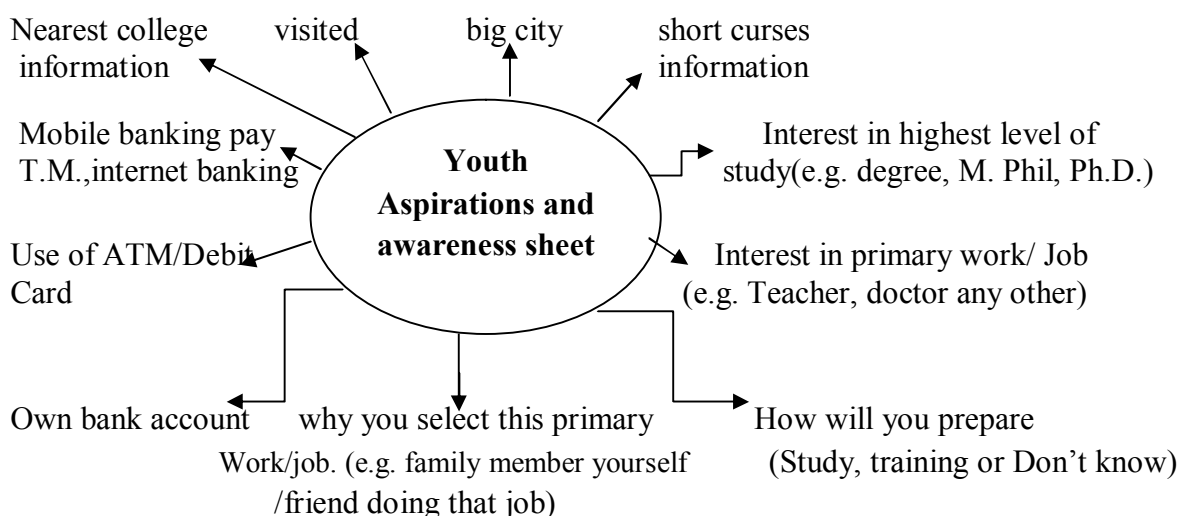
Nearest college information

visited

big city

short curses information

Mobile banking pay T.M.,internet banking

Youth Aspirations and awareness sheet

Interest in highest level of study(e.g. degree, M. Phil, Ph.D.)

Use of ATM/Debit Card

Interest in primary work/ Job (e.g. Teacher, doctor any other)

Own bank account

why you select this primary Work/job. (e.g. family member yourself /friend doing that job)

How will you prepare (Study, training or Don't know)